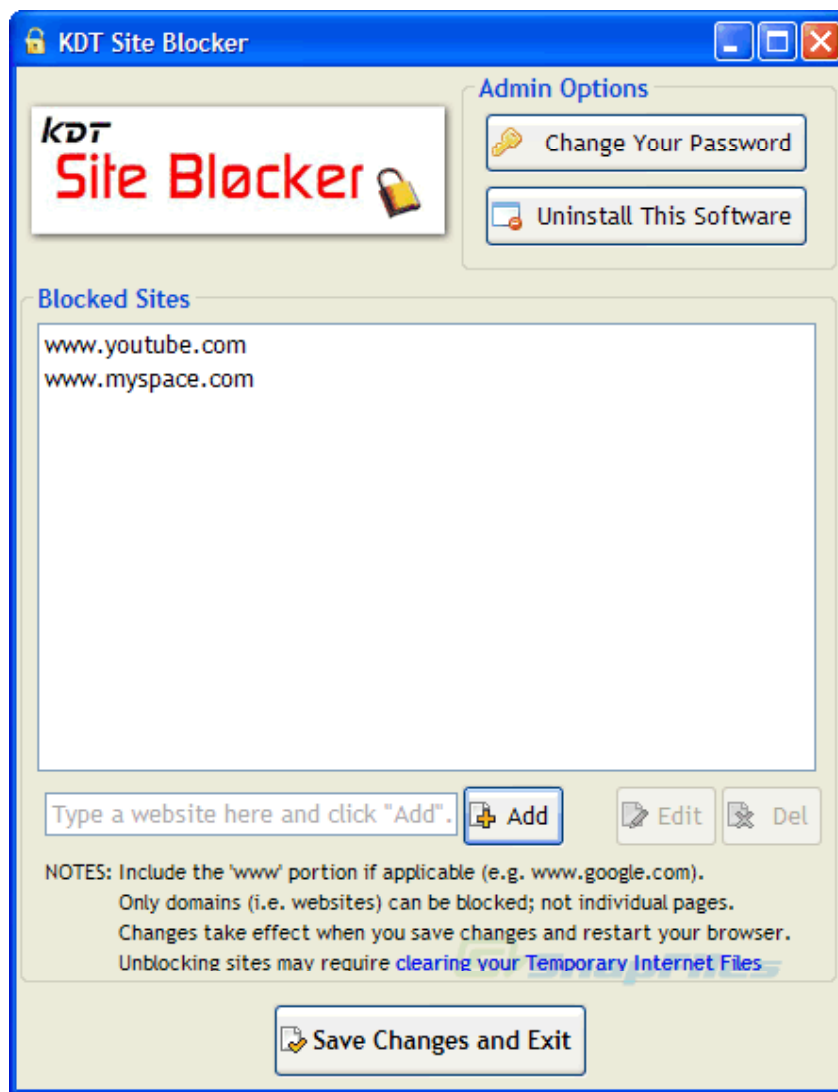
KDT Site Blocker

KDT
Site Bløcker

Admin Options

Change Your Password

Uninstall This Software

Blocked Sites

www.youtube.com
www.myspace.com

Type a website here and click "Add".

Add

Edit

Del

NOTES: Include the 'www' portion if applicable (e.g. www.google.com).
Only domains (i.e. websites) can be blocked; not individual pages.
Changes take effect when you save changes and restart your browser.
Unblocking sites may require clearing your Temporary Internet Files

Save Changes and Exit